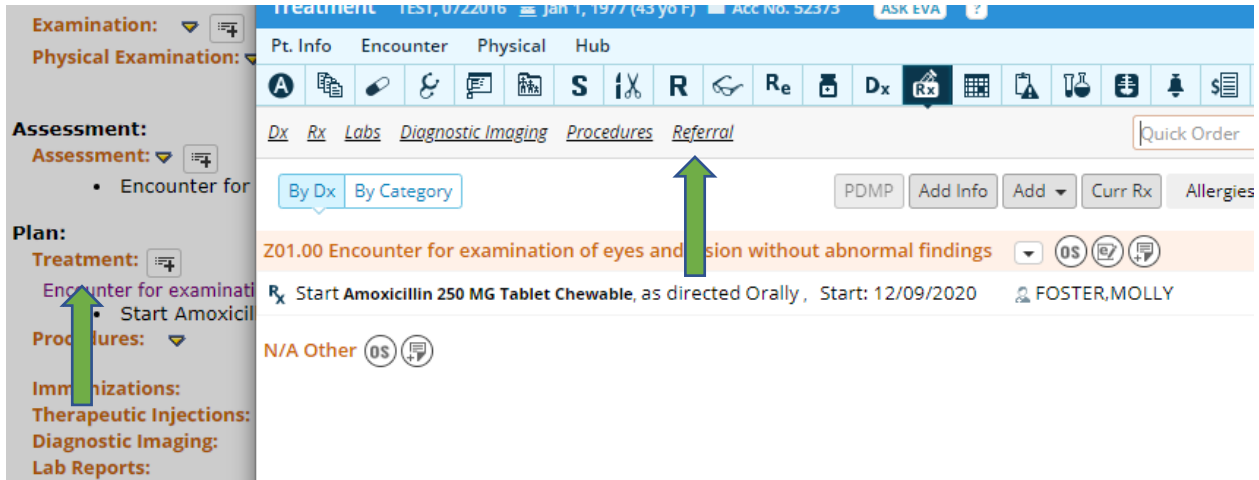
Examination:
Physical Examination:

Assessment:
Assessment:
• Encounter for

Plan:
Treatment:
Encounter for examinati
• Start Amoxicil
Pro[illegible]dures:

Imm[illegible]nizations:
Therapeutic Injections:
Diagnostic Imaging:
Lab Reports:

Treatment TEST, 0722016 Jan 1, 1977 (43 yo F) Acc No. 52373 ASK EVA ?

Pt. Info Encounter Physical Hub

A S R Re Dx Rx

Dx Rx Labs Diagnostic Imaging Procedures Referral

Quick Order

By Dx By Category

PDMP Add Info Add Curr Rx Allergies

Z01.00 Encounter for examination of eyes and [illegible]sion without abnormal findings OS

Rx Start Amoxicillin 250 MG Tablet Chewable, as directed Orally , Start: 12/09/2020 FOSTER,MOLLY

N/A Other OS